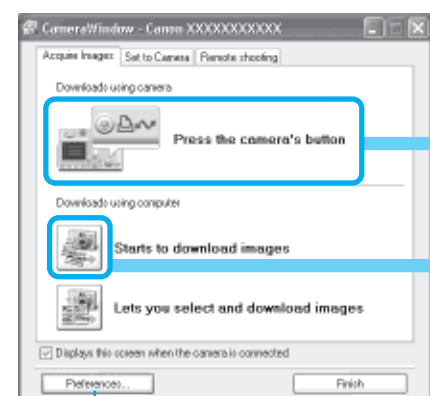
CameraWindow - Canon XXXXXXXXXXX

Acquire Images | Set to Camera | Remote shooting

Downloads using camera

Press the camera's button

Downloads using computer

Starts to download images

Lets you select and download images

Displays this screen when the camera is connected

Preferences...

Finish